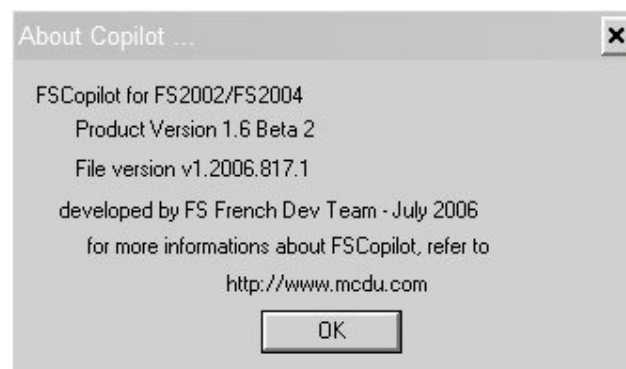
About Copilot ...

×

FSCopilot for FS2002/FS2004

Product Version 1.6 Beta 2

File version v1.2006.817.1

developed by FS French Dev Team - July 2006

for more informations about FSCopilot, refer to

http://www.mcdu.com

OK